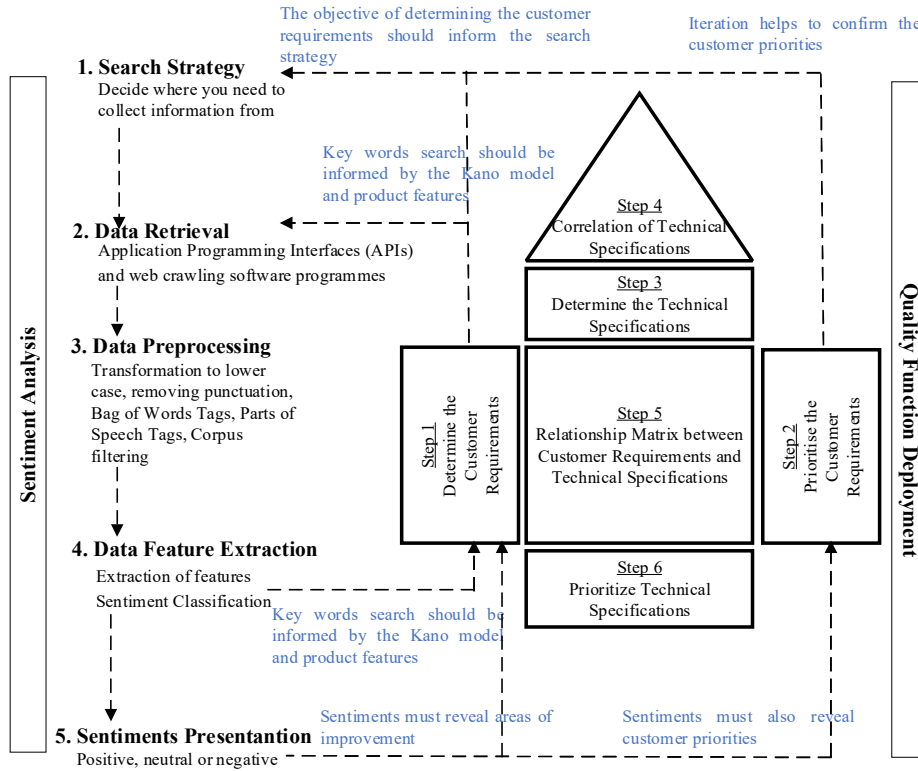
The objective of determining the customer requirements should inform the search strategy

Iteration helps to confirm the customer priorities

Sentiment Analysis

1. Search Strategy
Decide where you need to collect information from

Key words search should be informed by the Kano model and product features

2. Data Retrieval
Application Programming Interfaces (APIs) and web crawling software programmes

3. Data Preprocessing
Transformation to lower case, removing punctuation, Bag of Words Tags, Parts of Speech Tags, Corpus filtering

4. Data Feature Extraction
Extraction of features
Sentiment Classification

Key words search should be informed by the Kano model and product features

5. Sentiments Presentantion
Positive, neutral or negative

Sentiments must reveal areas of improvement

Sentiments must also reveal customer priorities

Step 4
Correlation of Technical Specifications

Step 3
Determine the Technical Specifications

Step 1
Determine the Customer Requirements

Step 5
Relationship Matrix between Customer Requirements and Technical Specifications

Step 2
Prioritise the Customer Requirements

Step 6
Prioritize Technical Specifications

Quality Function Deployment